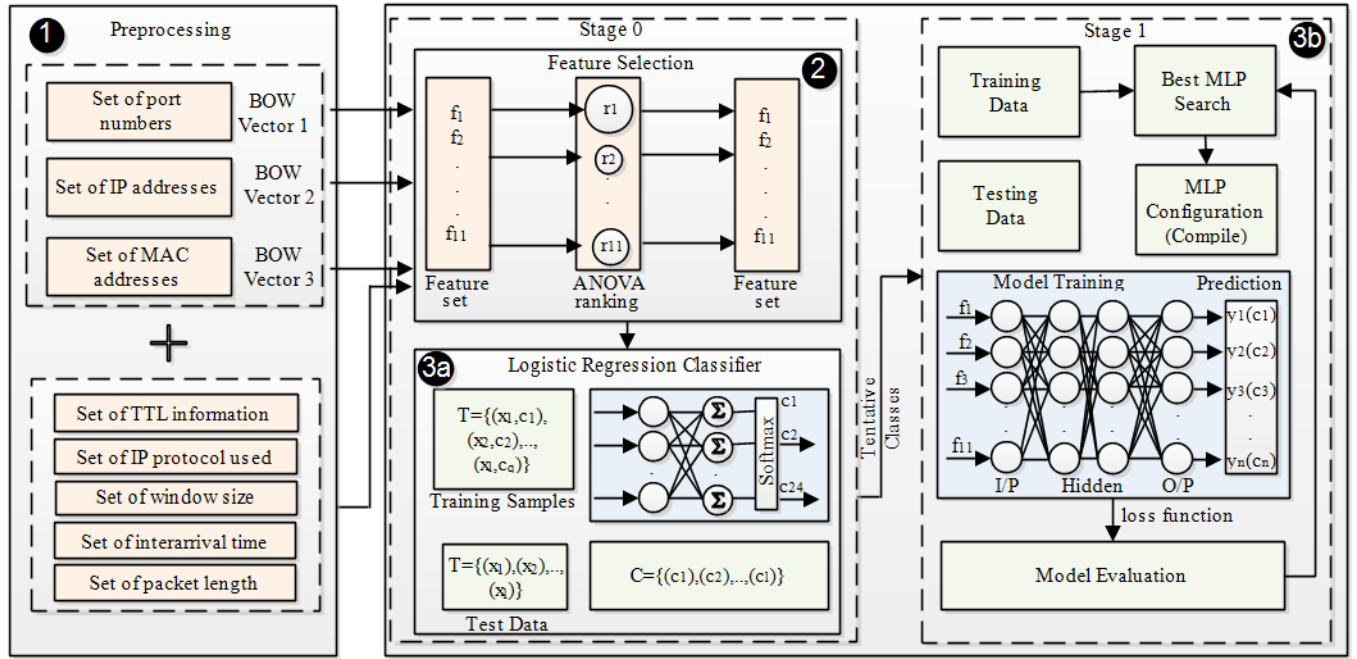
1 Preprocessing

Set of port numbers
BOW Vector 1

Set of IP addresses
BOW Vector 2

Set of MAC addresses
BOW Vector 3

+

Set of TTL information
Set of IP protocol used
Set of window size
Set of interarrival time
Set of packet length

Stage 0

Feature Selection 2

$f_1$
$f_2$
.
.
.
$f_{11}$
Feature set

r1
r2
.
.
r11
ANOVA ranking

$f_1$
$f_2$
.
.
.
$f_{11}$
Feature set

3a Logistic Regression Classifier

T={($x_1$,$c_1$), ($x_2$,$c_2$),.., ($x_i$,$c_q$)}
Training Samples

Σ
Σ
Σ
Softmax
c1
c2
c24

T={($x_1$),($x_2$),.., ($x_i$)}
Test Data

C={($c_1$),($c_2$),..,($c_l$)}

Tentative Classes

Stage 1 3b

Training Data
Best MLP Search
Testing Data
MLP Configuration (Compile)

Model Training
Prediction
$f_1$
$f_2$
$f_3$
.
.
$f_{11}$
I/P
Hidden
O/P
$y_1$($c_1$)
$y_2$($c_2$)
$y_3$($c_3$)
.
.
$y_n$($c_n$)

loss function

Model Evaluation